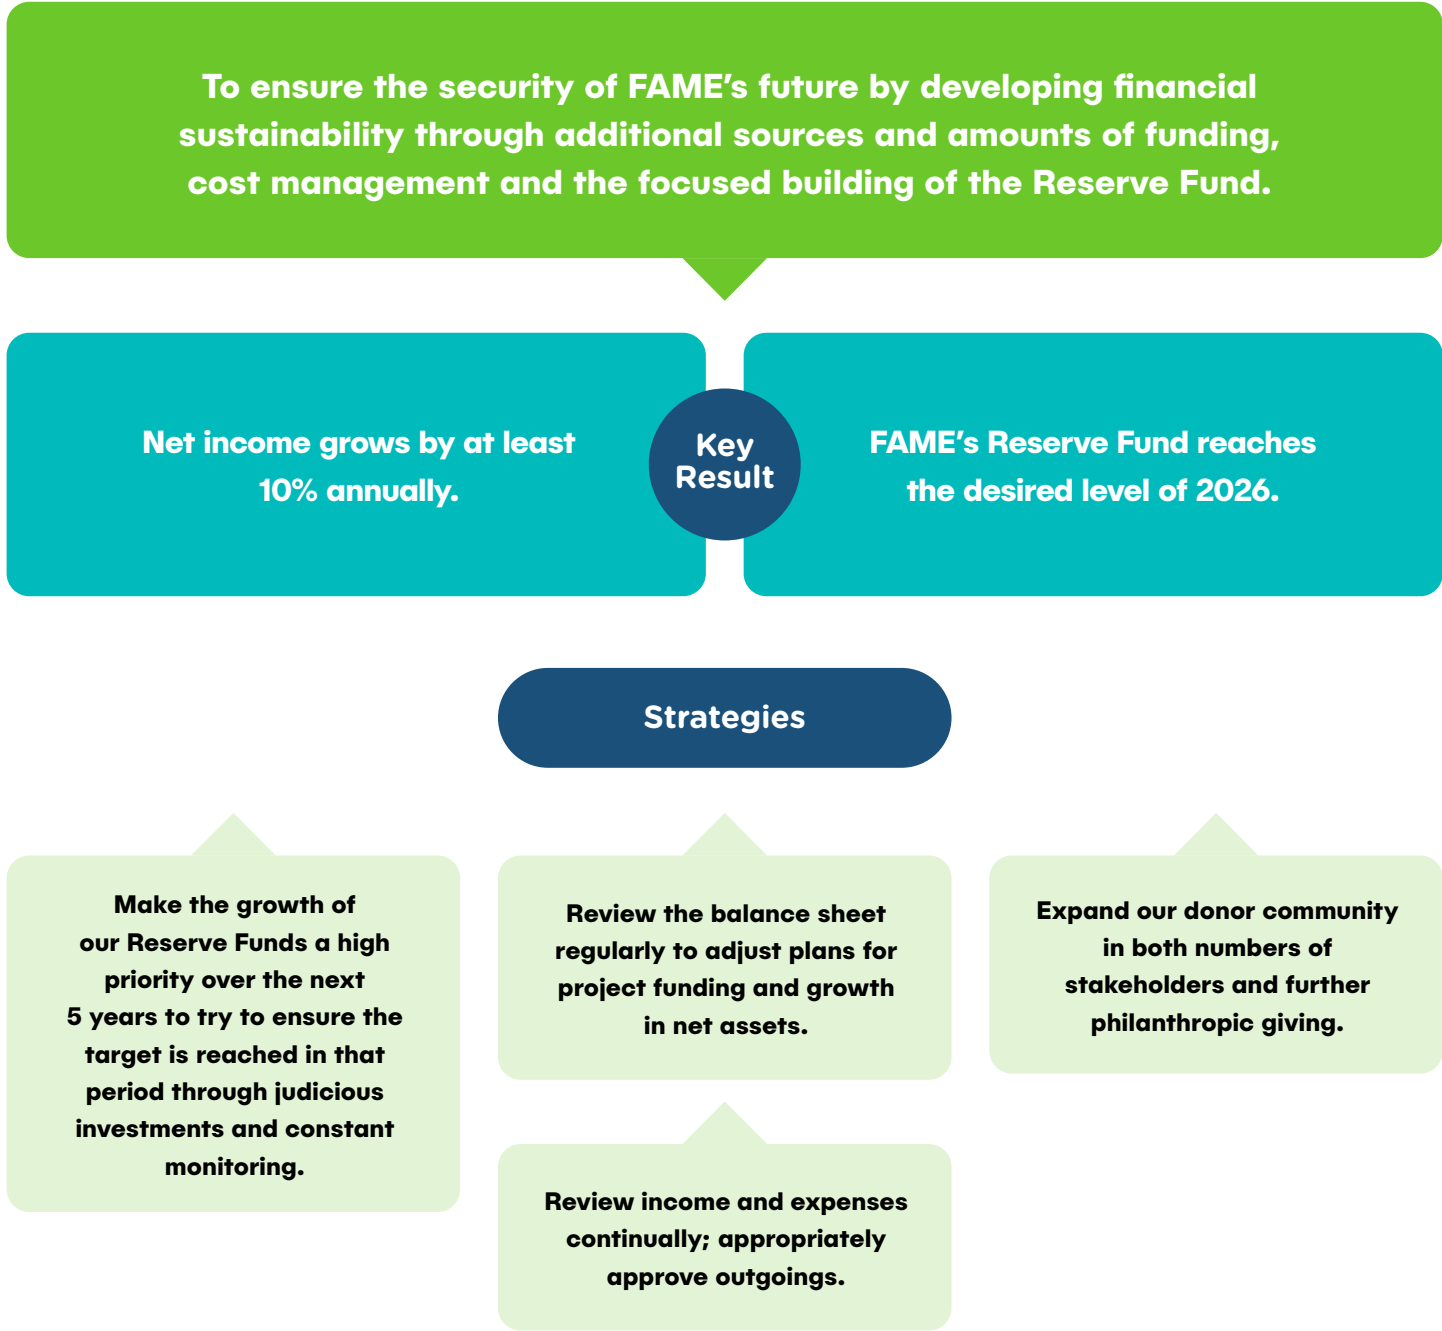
To ensure the security of FAME's future by developing financial sustainability through additional sources and amounts of funding, cost management and the focused building of the Reserve Fund.

Net income grows by at least 10% annually.

Key Result

FAME's Reserve Fund reaches the desired level of 2026.

Strategies

Make the growth of our Reserve Funds a high priority over the next 5 years to try to ensure the target is reached in that period through judicious investments and constant monitoring.

Review the balance sheet regularly to adjust plans for project funding and growth in net assets.

Review income and expenses continually; appropriately approve outgoings.

Expand our donor community in both numbers of stakeholders and further philanthropic giving.